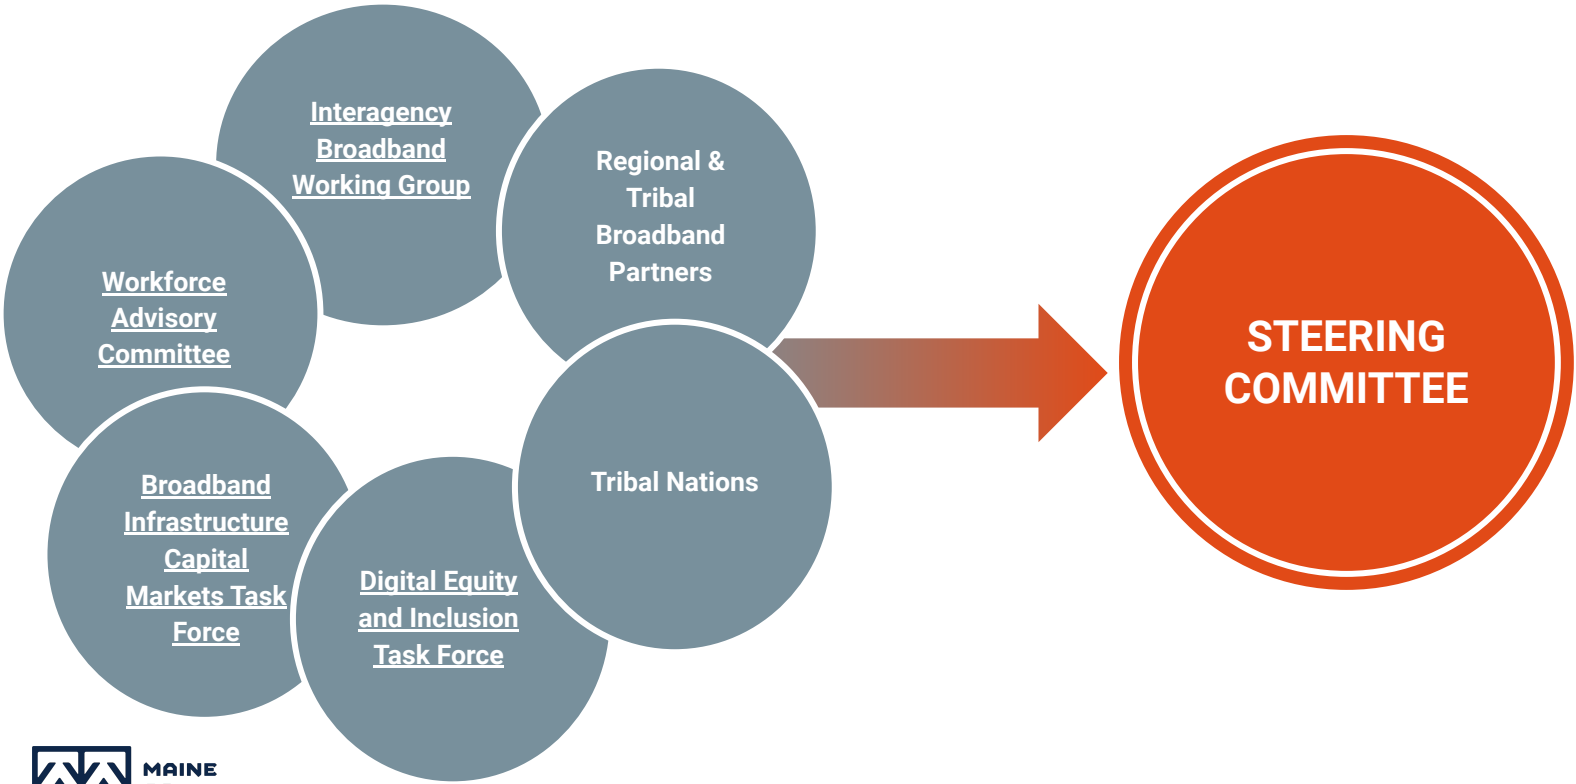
Interagency Broadband Working Group

Regional & Tribal Broadband Partners

Workforce Advisory Committee

Broadband Infrastructure Capital Markets Task Force

Digital Equity and Inclusion Task Force

Tribal Nations

STEERING COMMITTEE

MAINE